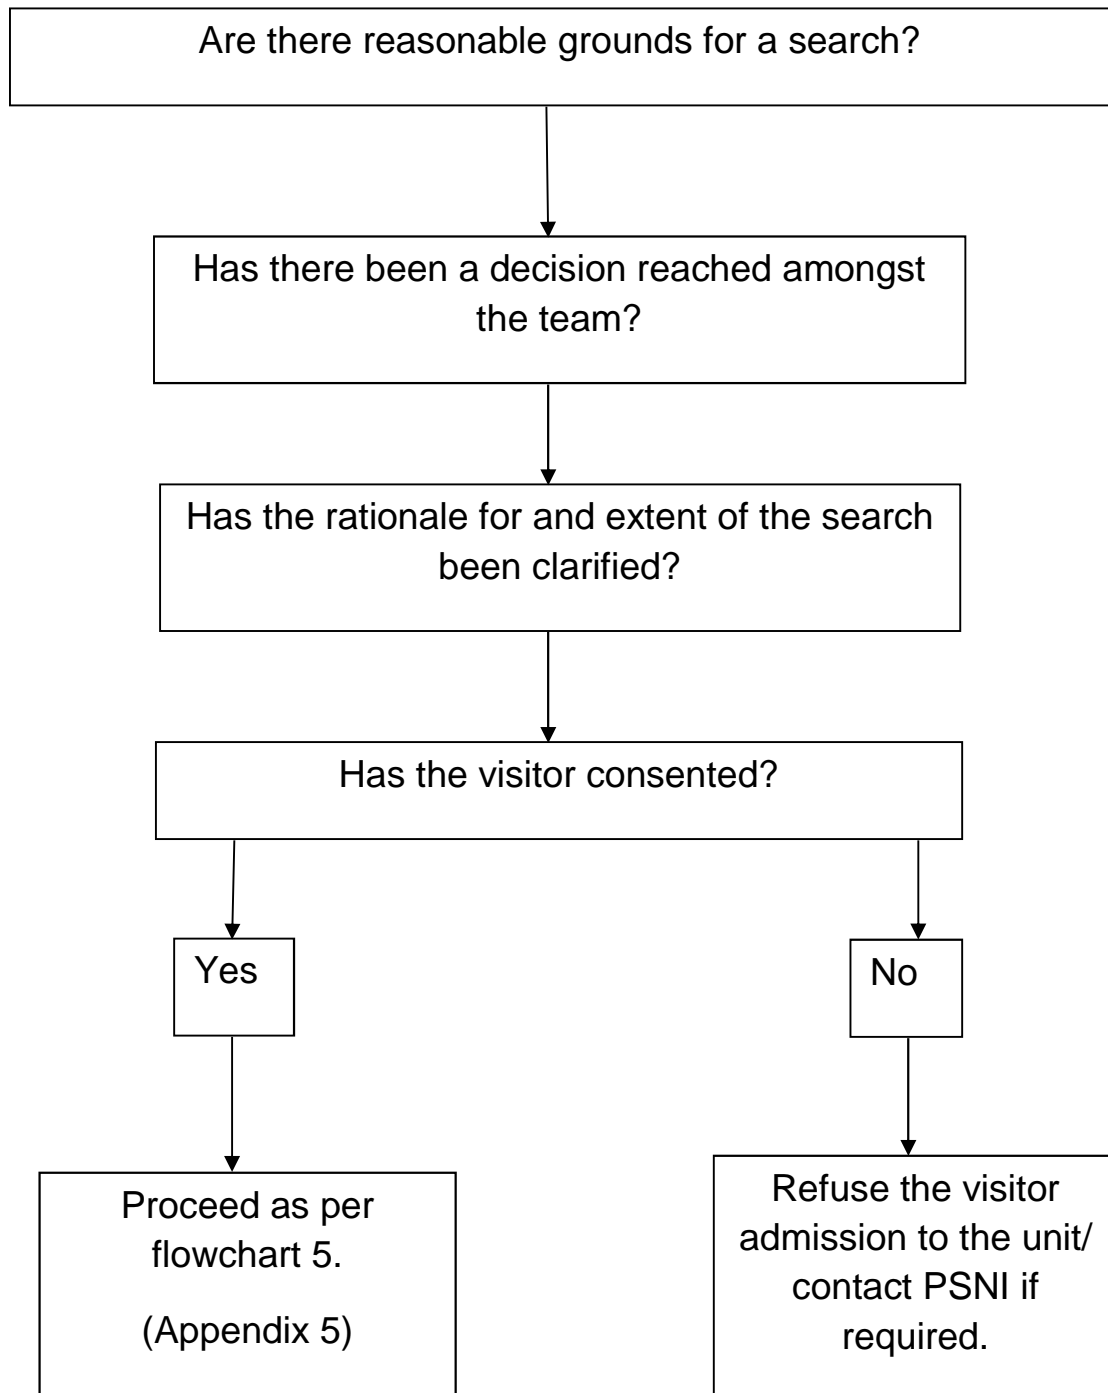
Are there reasonable grounds for a search?

Has there been a decision reached amongst the team?

Has the rationale for and extent of the search been clarified?

Has the visitor consented?

Yes

No

Proceed as per flowchart 5.

(Appendix 5)

Refuse the visitor admission to the unit/ contact PSNI if required.